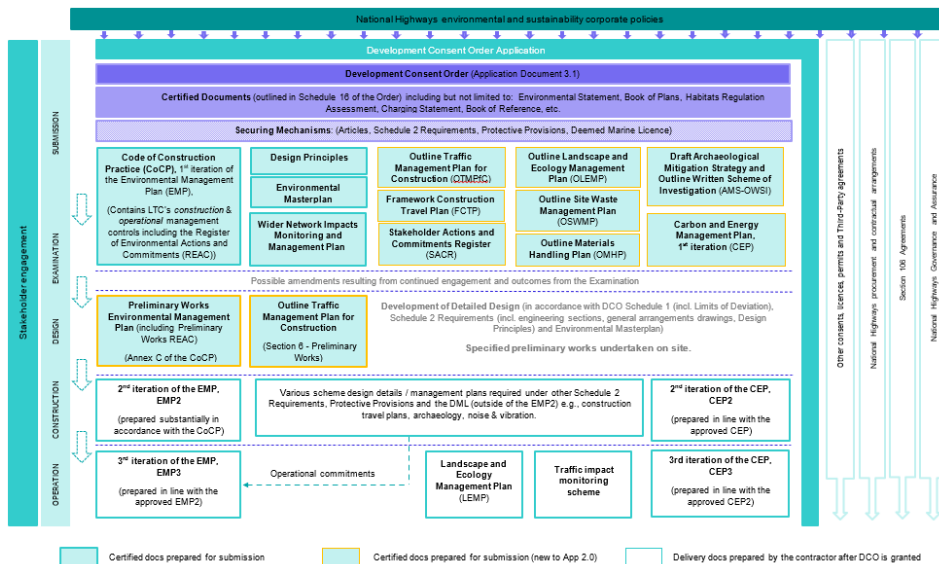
National Highways environmental and sustainability corporate policies

Development Consent Order Application

Development Consent Order (Application Document 3.1)

Certified Documents (outlined in Schedule 16 of the Order) including but not limited to: Environmental Statement, Book of Plans, Habitats Regulation Assessment, Charging Statement, Book of Reference, etc.

Securing Mechanisms: (Articles, Schedule 2 Requirements, Protective Provisions, Deemed Marine Licence)

Stakeholder engagement

SUBMISSION

EXAMINATION

DESIGN

CONSTRUCTION

OPERATION

Code of Construction Practice (CoCP), 1st iteration of the Environmental Management Plan (EMP),

(Contains LTC's construction & operational management controls including the Register of Environmental Actions and Commitments (REAC))

Design Principles

Environmental Masterplan

Wider Network Impacts Monitoring and Management Plan

Outline Traffic Management Plan for Construction (OTMPfC)

Framework Construction Travel Plan (FCTP)

Stakeholder Actions and Commitments Register (SACR)

Outline Landscape and Ecology Management Plan (OLEMP)

Outline Site Waste Management Plan (OSWMP)

Outline Materials Handling Plan (OMHP)

Draft Archaeological Mitigation Strategy and Outline Written Scheme of Investigation (AMS-OWSI)

Carbon and Energy Management Plan, 1st iteration (CEP)

Possible amendments resulting from continued engagement and outcomes from the Examination

Preliminary Works Environmental Management Plan (including Preliminary Works REAC)

(Annex C of the CoCP)

Outline Traffic Management Plan for Construction

(Section 6 - Preliminary Works)

Development of Detailed Design (in accordance with DCO Schedule 1 (incl. Limits of Deviation), Schedule 2 Requirements (incl. engineering sections, general arrangements drawings, Design Principles) and Environmental Masterplan)

Specified preliminary works undertaken on site.

2nd iteration of the EMP, EMP2

(prepared substantially in accordance with the CoCP)

Various scheme design details / management plans required under other Schedule 2 Requirements, Protective Provisions and the DML (outside of the EMP2) e.g., construction travel plans, archaeology, noise & vibration.

2nd iteration of the CEP, CEP2

(prepared in line with the approved CEP)

3rd iteration of the EMP, EMP3

(prepared in line with the approved EMP2)

Operational commitments

Landscape and Ecology Management Plan (LEMP)

Traffic impact monitoring scheme

3rd iteration of the CEP, CEP3

(prepared in line with the approved CEP2)

Other consents, licences, permits and Third-Party agreements

National Highways procurement and contractual arrangements

Section 106 Agreements

National Highways Governance and Assurance

Certified docs prepared for submission

Certified docs prepared for submission (new to App 2.0)

Delivery docs prepared by the contractor after DCO is granted